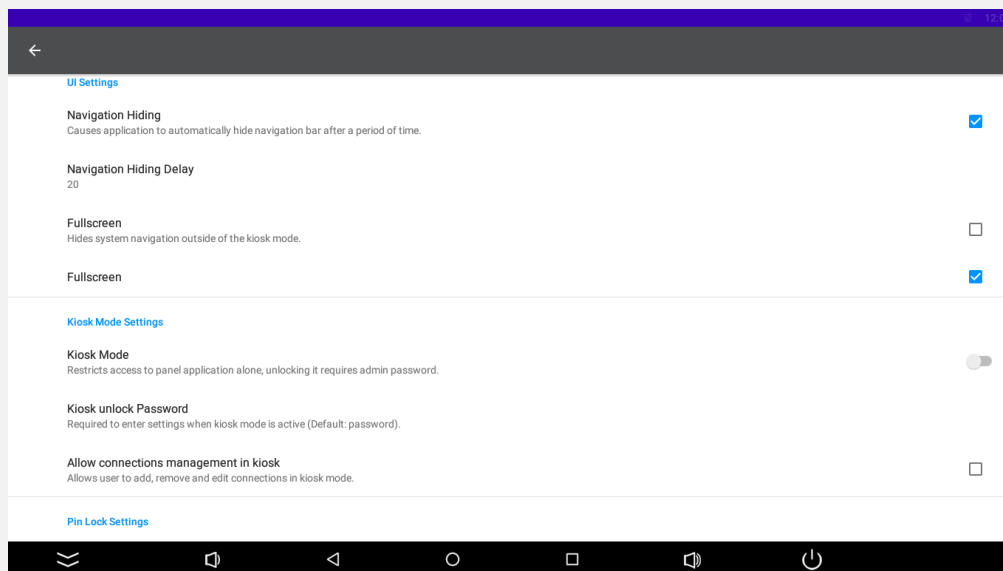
12:

UI Settings

Navigation Hiding
Causes application to automatically hide navigation bar after a period of time.

Navigation Hiding Delay
20

Fullscreen
Hides system navigation outside of the kiosk mode.

Fullscreen

Kiosk Mode Settings

Kiosk Mode
Restricts access to panel application alone, unlocking it requires admin password.

Kiosk unlock Password
Required to enter settings when kiosk mode is active (Default: password).

Allow connections management in kiosk
Allows user to add, remove and edit connections in kiosk mode.

Pin Lock Settings